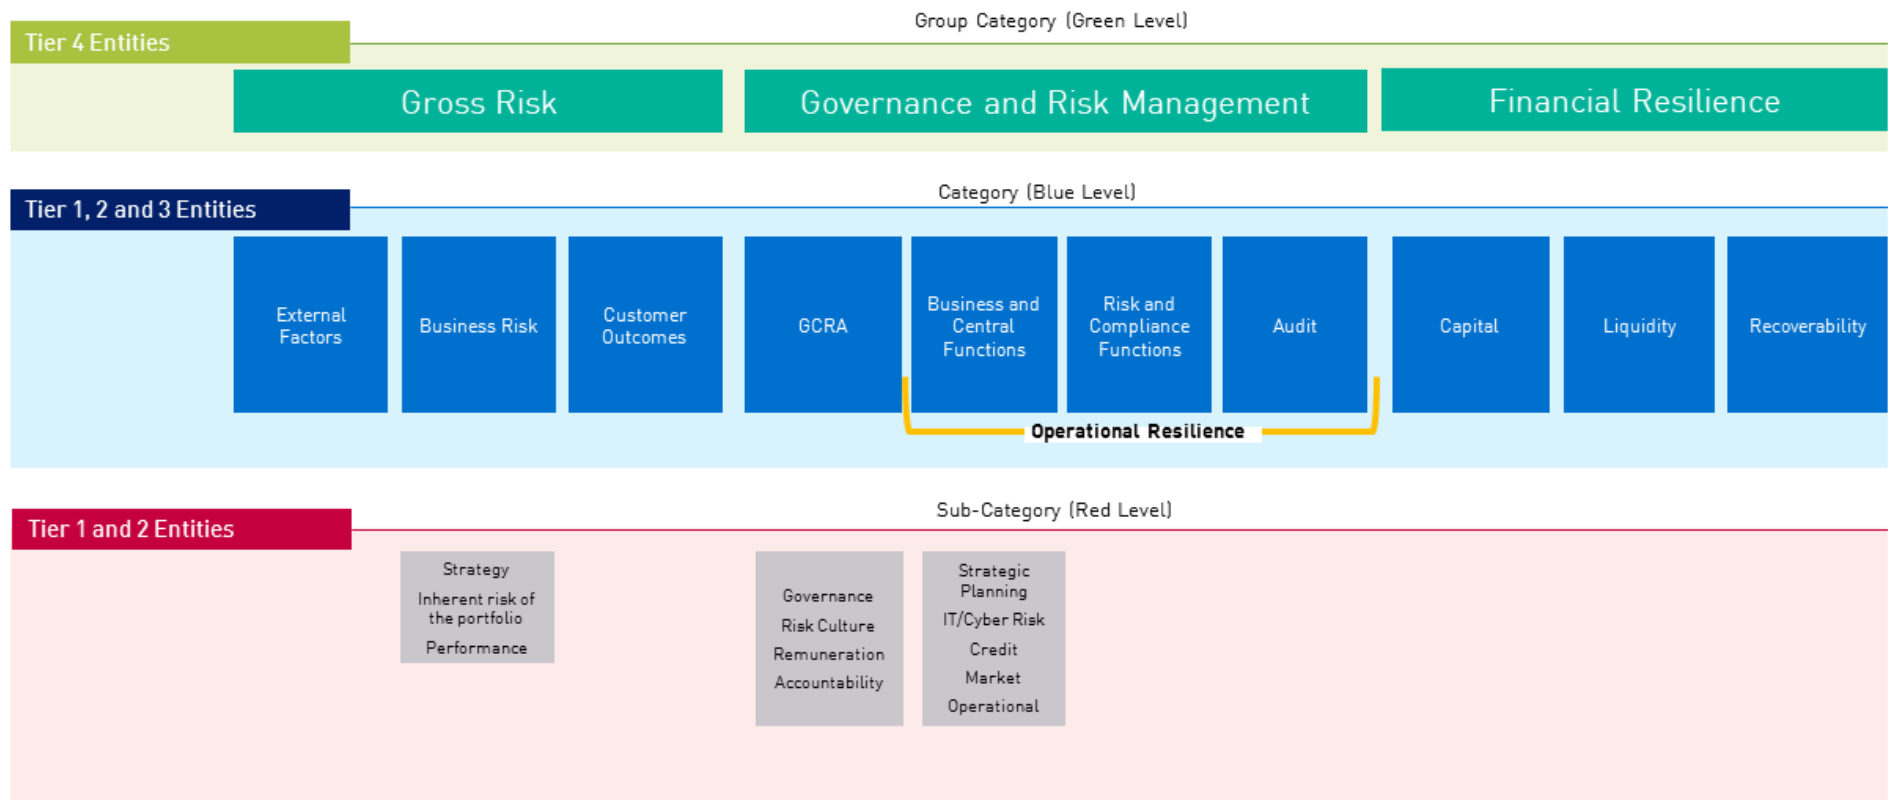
Tier 4 Entities

Group Category (Green Level)

Gross Risk

Governance and Risk Management

Financial Resilience

Tier 1, 2 and 3 Entities

Category (Blue Level)

External Factors

Business Risk

Customer Outcomes

GCRA

Business and Central Functions

Risk and Compliance Functions

Audit

Capital

Liquidity

Recoverability

Operational Resilience

Tier 1 and 2 Entities

Sub-Category (Red Level)

Strategy
Inherent risk of the portfolio
Performance

Governance
Risk Culture
Remuneration
Accountability

Strategic Planning
IT/Cyber Risk
Credit
Market
Operational